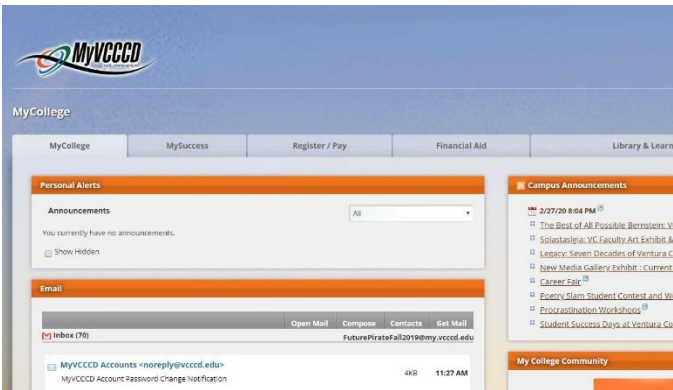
MyVCCCD

MyCollege

MyCollege | MySuccess | Register / Pay | Financial Aid | Library & Learn

Personal Alerts

Announcements

All

You currently have no announcements.

Show Hidden

Email

Open Mail | Compose | Contacts | Get Mail

Inbox (70)

FuturePirateFall2019@my.vcccd.edu

MyVCCCD Accounts <noreply@vcccd.edu>

MyVCCCD Account Password Change Notification

4KB

11:27 AM

Campus Announcements

2/27/20 8:04 PM

The Best of All Possible Bernstein: V

Solastalgia: VC Faculty Art Exhibit &

Legacy: Seven Decades of Ventura C

New Media Gallery Exhibit : Current

Career Fair

Poetry Slam Student Contest and W

Procrastination Workshops

Student Success Days at Ventura Co

My College Community